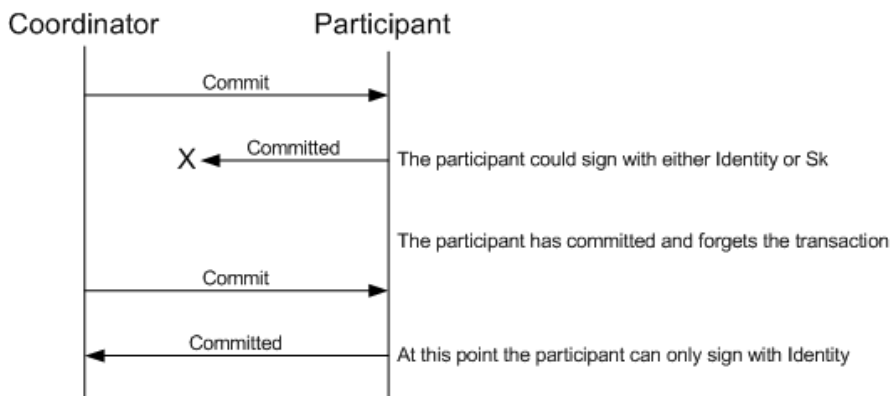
Coordinator

Participant

Commit

X

Committed

The participant could sign with either Identity or Sk

The participant has committed and forgets the transaction

Commit

Committed

At this point the participant can only sign with Identity